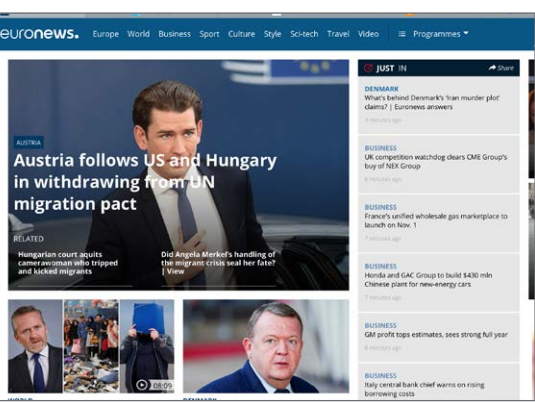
euronews. Europe World Business Sport Culture Style Sci-tech Travel Video Programmes

AUSTRIA

Austria follows US and Hungary in withdrawing from UN migration pact

RELATED

Hungarian court aquits camerawoman who tripped and kicked migrants

Did Angela Merkel's handling of the migrant crisis seal her fate? | View

08:09

JUST IN

Share

DENMARK
What's behind Denmark's 'Iran murder plot' claims? | Euronews answers
4 minutes ago

BUSINESS
UK competition watchdog clears CME Group's buy of NEX Group
6 minutes ago

BUSINESS
France's unified wholesale gas marketplace to launch on Nov. 1
7 minutes ago

BUSINESS
Honda and GAC Group to build $430 mln Chinese plant for new-energy cars
7 minutes ago

BUSINESS
GM profit tops estimates, sees strong full year
8 minutes ago

BUSINESS
Italy central bank chief warns on rising borrowing costs